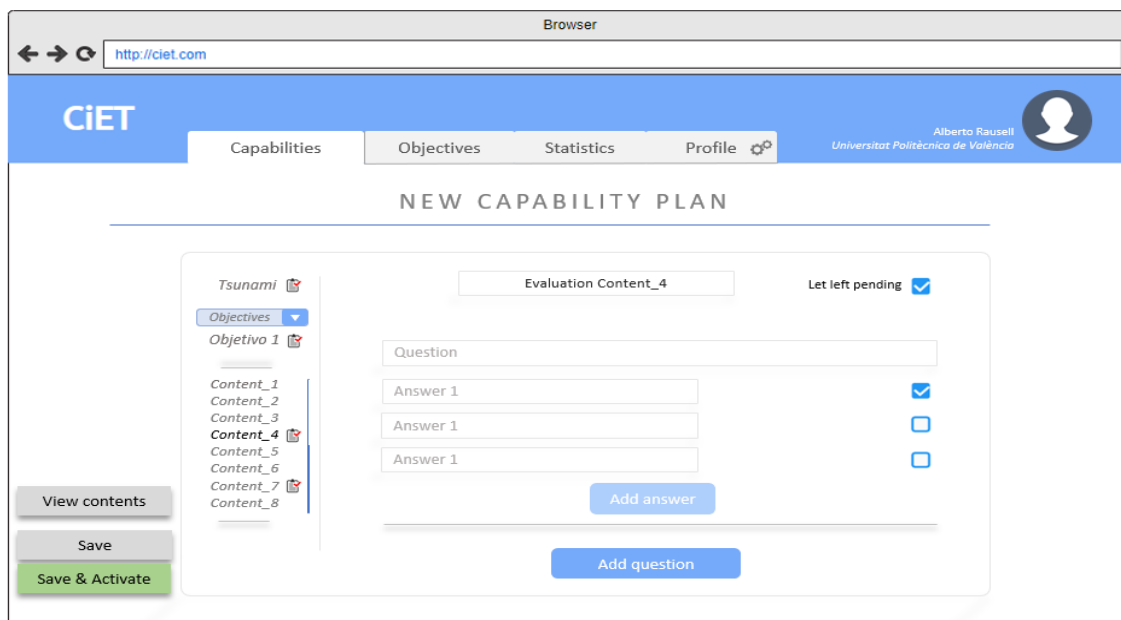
Browser

http://ciet.com

CiET

Capabilities
Objectives
Statistics
Profile

Alberto Rausell
Universitat Politècnica de València

NEW CAPABILITY PLAN

Tsunami

Objectives

Objetivo 1

Content_1
Content_2
Content_3
Content_4
Content_5
Content_6
Content_7
Content_8

Evaluation Content_4

Let left pending

Question

Answer 1

Answer 1

Answer 1

Add answer

Add question

View contents

Save

Save & Activate